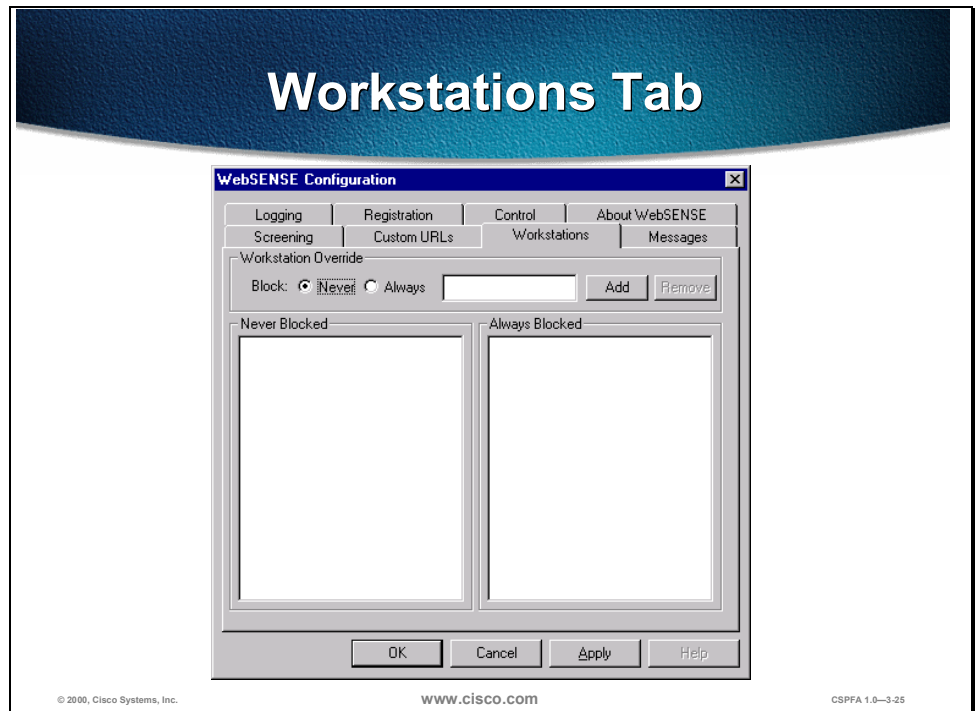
Workstations Tab

WebSENSE Configuration

Logging
Registration
Control
About WebSENSE
Screening
Custom URLs
Workstations
Messages

Workstation Override

Block: Never Always

Add
Remove

Never Blocked

Always Blocked

OK
Cancel
Apply
Help

© 2000, Cisco Systems, Inc.
www.cisco.com
CSPFA 1.0—3-25